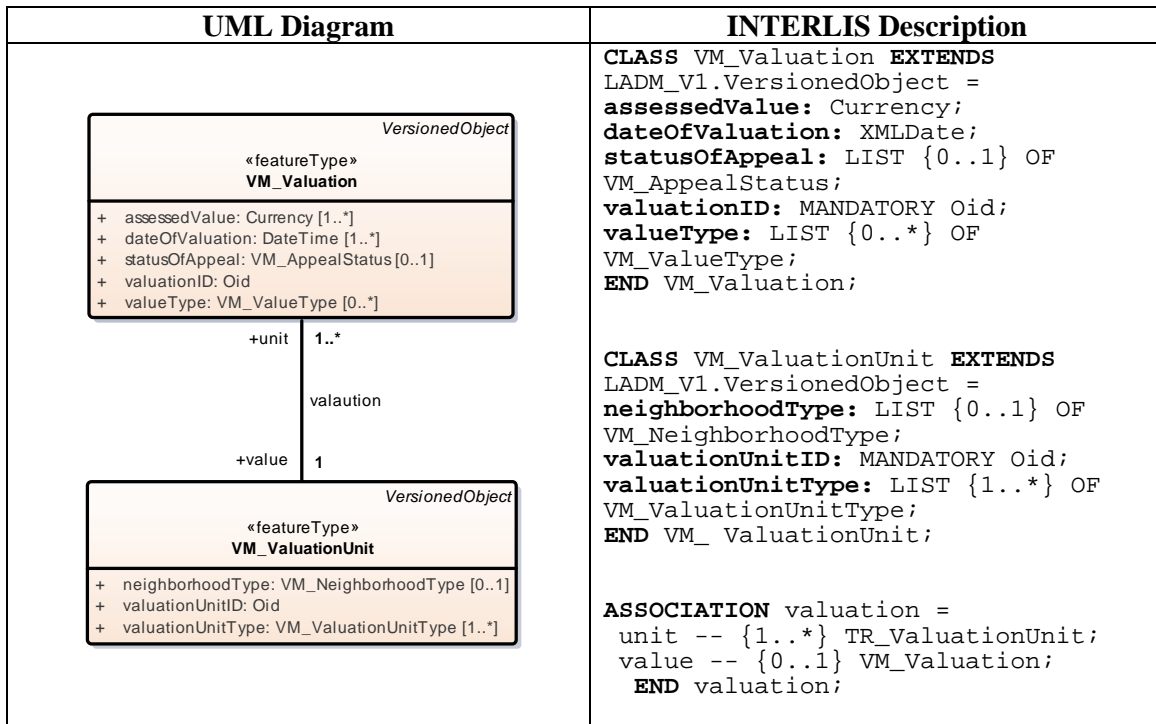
| UML Diagram | INTERLIS Description |
|---|---|
| VersionedObject «featureType» VM_Valuation + assessedValue: Currency [1..*] + dateOfValuation: DateTime [1..*] + statusOfAppeal: VM_AppealStatus [0..1] + valuationID: Oid + valueType: VM_ValueType [0..*] +unit 1..* valaution +value 1 VersionedObject «featureType» VM_ValuationUnit + neighborhoodType: VM_NeighborhoodType [0..1] + valuationUnitID: Oid + valuationUnitType: VM_ValuationUnitType [1..*] | **CLASS** VM_Valuation **EXTENDS** LADM_V1.VersionedObject = **assessedValue:** Currency; **dateOfValuation:** XMLDate; **statusOfAppeal:** LIST {0..1} OF VM_AppealStatus; **valuationID:** MANDATORY Oid; **valueType:** LIST {0..*} OF VM_ValueType; **END** VM_Valuation; **CLASS** VM_ValuationUnit **EXTENDS** LADM_V1.VersionedObject = **neighborhoodType:** LIST {0..1} OF VM_NeighborhoodType; **valuationUnitID:** MANDATORY Oid; **valuationUnitType:** LIST {1..*} OF VM_ValuationUnitType; **END** VM_ ValuationUnit; **ASSOCIATION** valuation = unit -- {1..*} TR_ValuationUnit; value -- {0..1} VM_Valuation; **END** valuation; |